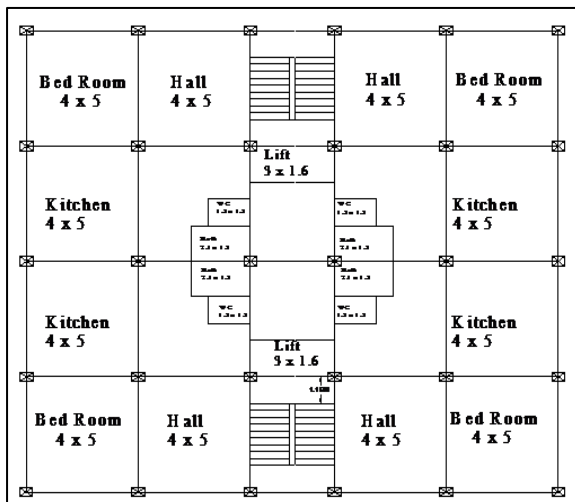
Bed Room
4 x 5

Hall
4 x 5

Hall
4 x 5

Bed Room
4 x 5

Lift
3 x 1.6

Kitchen
4 x 5

wc
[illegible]

wc
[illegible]

Kitchen
4 x 5

Bath
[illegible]

Bath
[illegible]

Bath
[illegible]

Bath
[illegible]

Kitchen
4 x 5

wc
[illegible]

wc
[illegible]

Kitchen
4 x 5

Lift
3 x 1.6

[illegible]

Bed Room
4 x 5

Hall
4 x 5

Hall
4 x 5

Bed Room
4 x 5